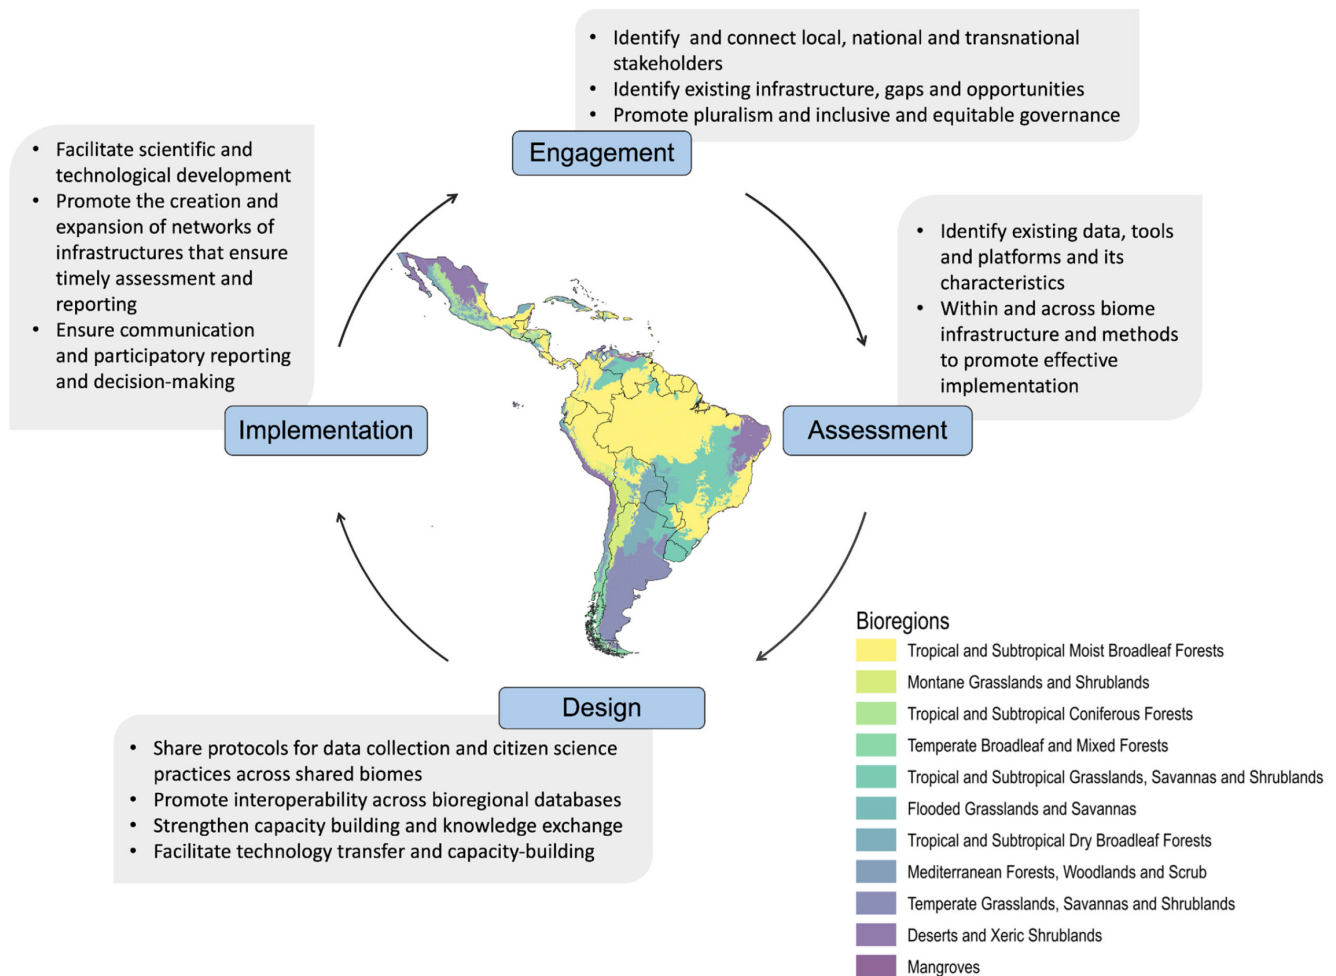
- Identify and connect local, national and transnational stakeholders
- Identify existing infrastructure, gaps and opportunities
- Promote pluralism and inclusive and equitable governance

Engagement

- Facilitate scientific and technological development
- Promote the creation and expansion of networks of infrastructures that ensure timely assessment and reporting
- Ensure communication and participatory reporting and decision-making

- Identify existing data, tools and platforms and its characteristics
- Within and across biome infrastructure and methods to promote effective implementation

Implementation

Assessment

Design

- Share protocols for data collection and citizen science practices across shared biomes
- Promote interoperability across bioregional databases
- Strengthen capacity building and knowledge exchange
- Facilitate technology transfer and capacity-building

Bioregions
Tropical and Subtropical Moist Broadleaf Forests
Montane Grasslands and Shrublands
Tropical and Subtropical Coniferous Forests
Temperate Broadleaf and Mixed Forests
Tropical and Subtropical Grasslands, Savannas and Shrublands
Flooded Grasslands and Savannas
Tropical and Subtropical Dry Broadleaf Forests
Mediterranean Forests, Woodlands and Scrub
Temperate Grasslands, Savannas and Shrublands
Deserts and Xeric Shrublands
Mangroves